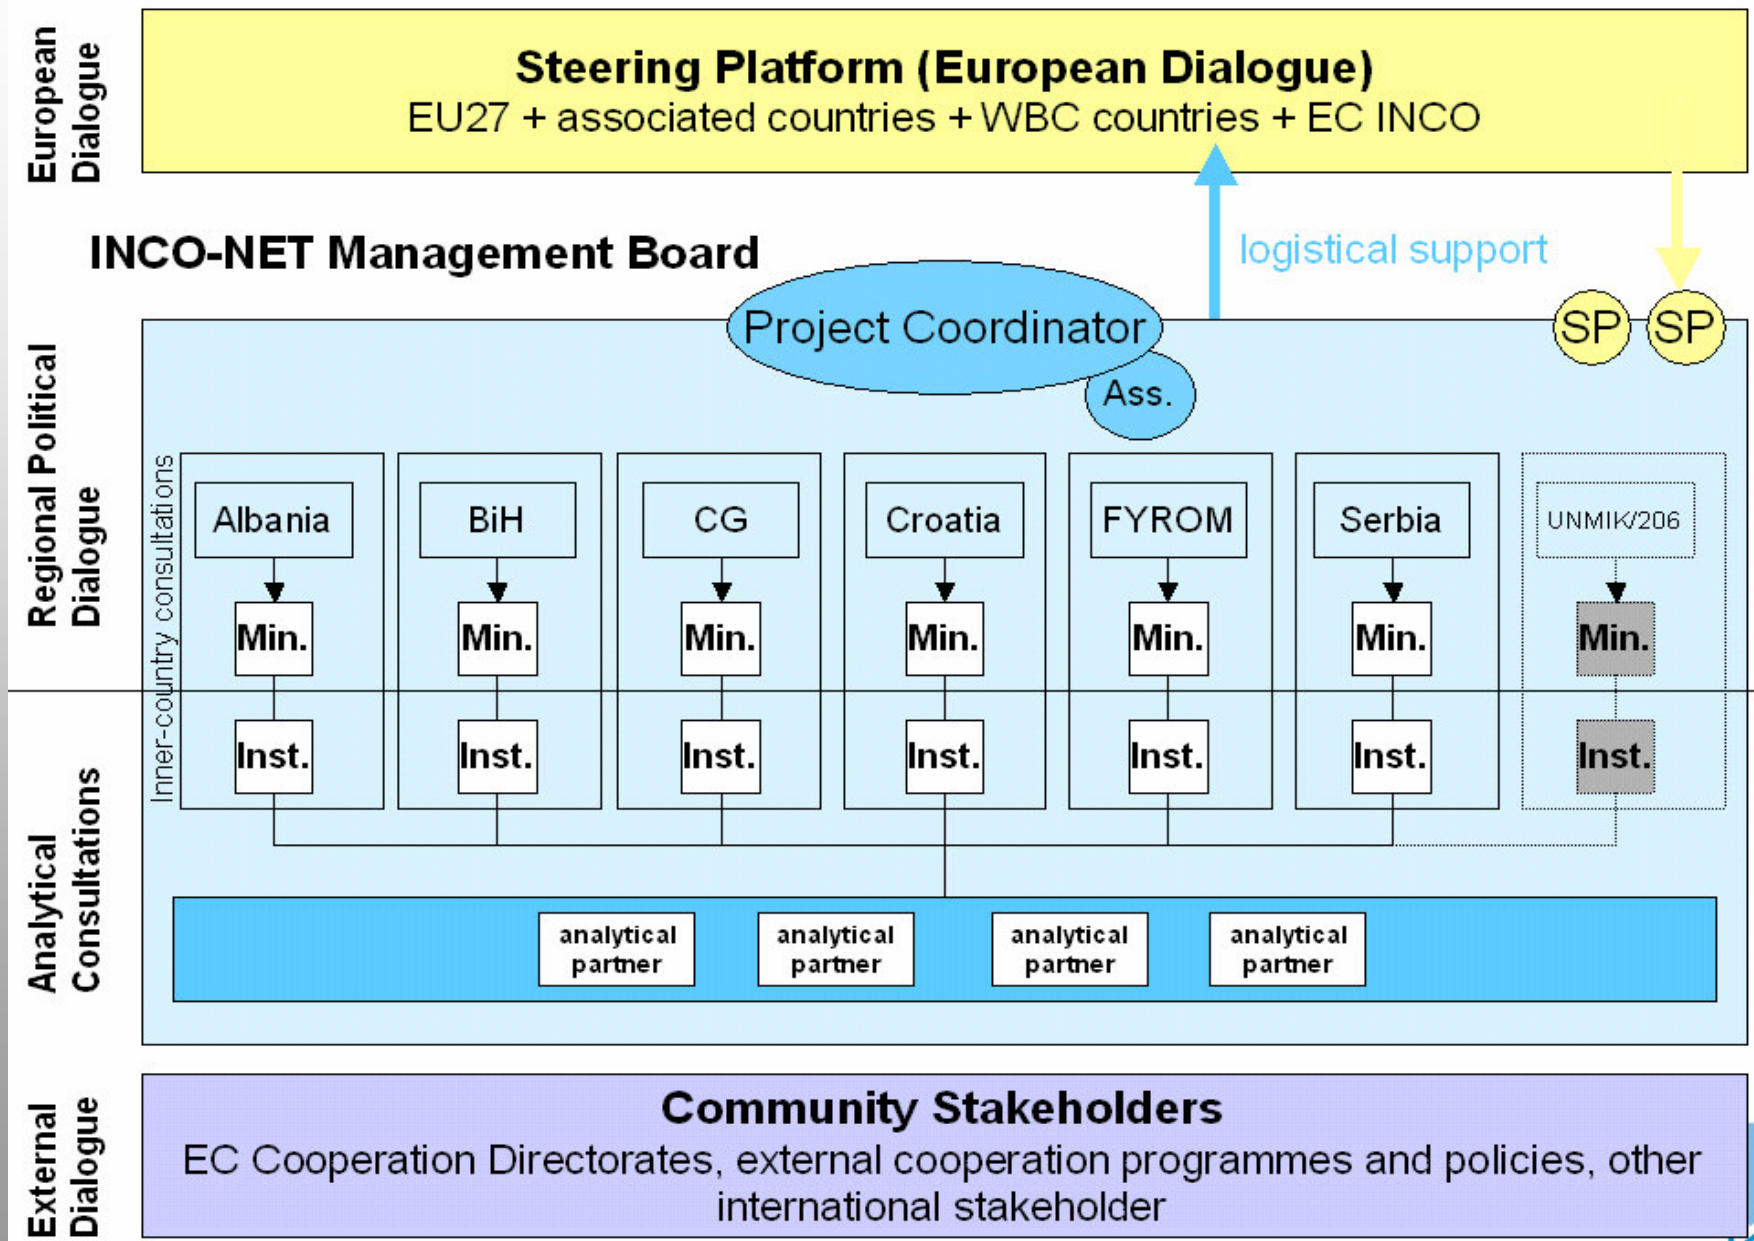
European Dialogue

Steering Platform (European Dialogue)
EU27 + associated countries + WBC countries + EC INCO

INCO-NET Management Board

logistical support

Project Coordinator

Ass.

SP SP

Regional Political Dialogue

Inner-country consultations

Albania
Min.
Inst.

BiH
Min.
Inst.

CG
Min.
Inst.

Croatia
Min.
Inst.

FYROM
Min.
Inst.

Serbia
Min.
Inst.

UNMIK/206
Min.
Inst.

Analytical Consultations

analytical partner

analytical partner

analytical partner

analytical partner

External Dialogue

Community Stakeholders
EC Cooperation Directorates, external cooperation programmes and policies, other international stakeholder